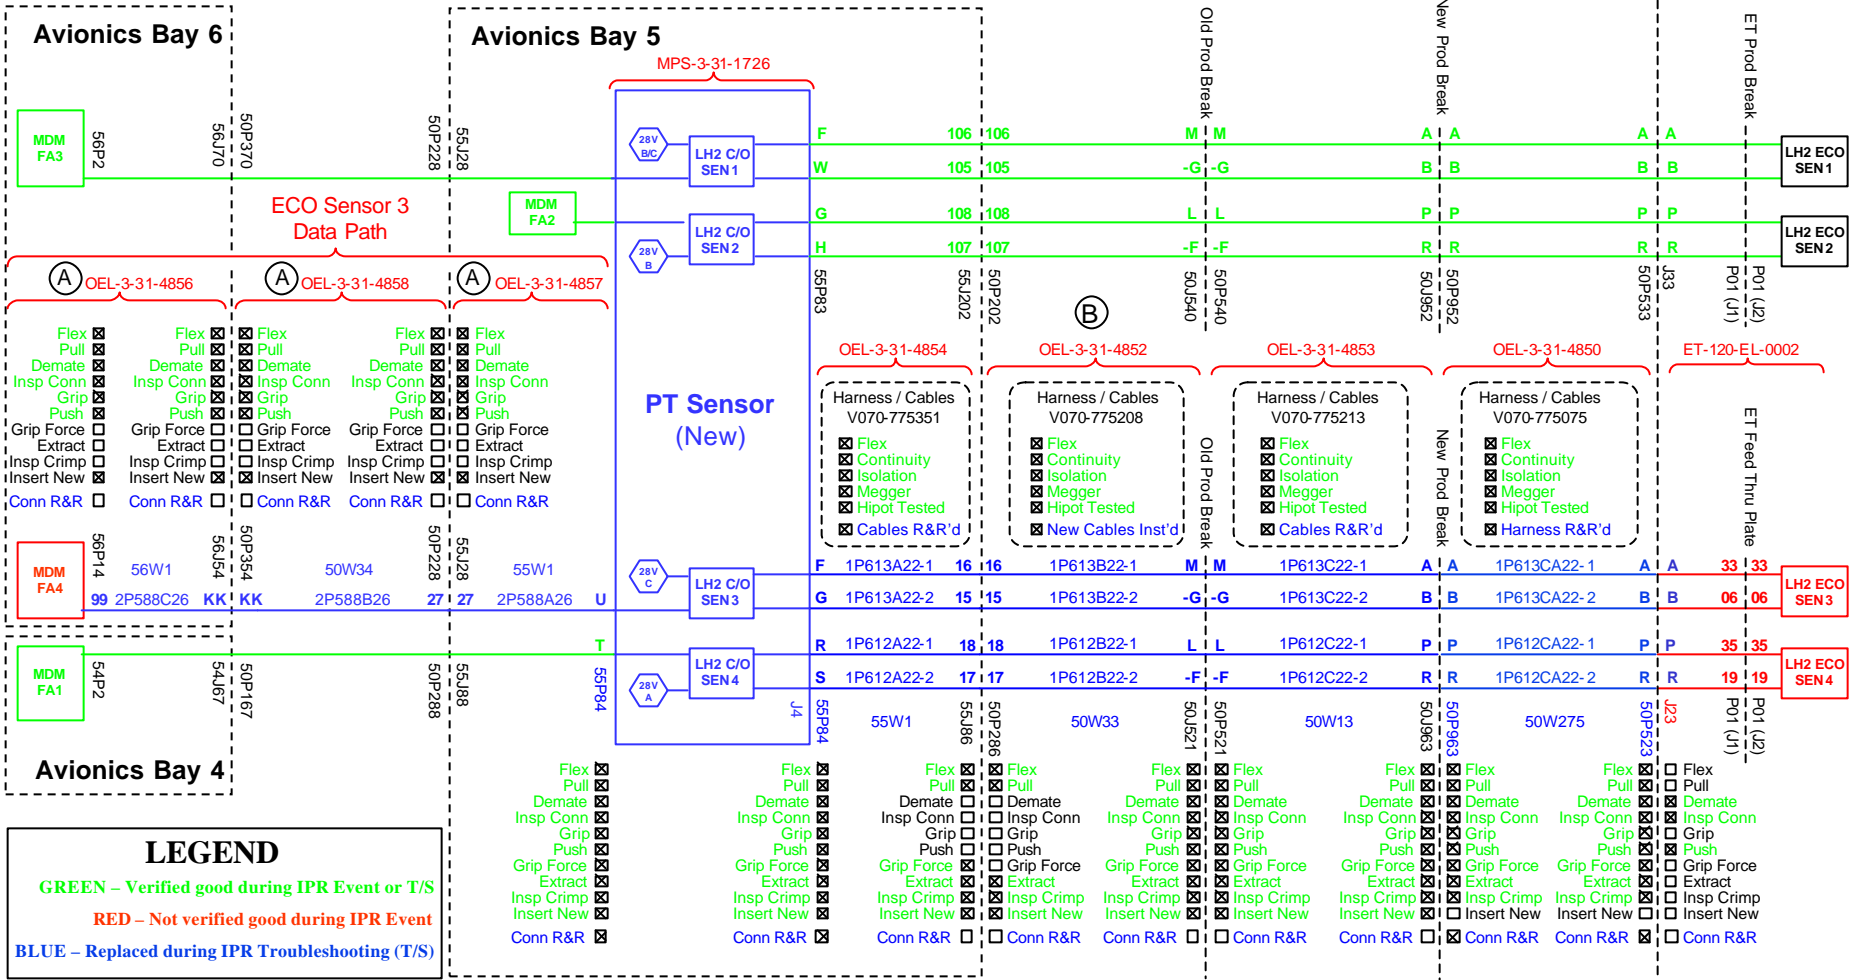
Avionics Bay 6

Avionics Bay 5

MPS-3-31-1726

Old Prod Break

New Prod Break

ET Prod Break

MDM FA3

56P2

56J70

50P370

50P228

55J28

28V B/C

LH2 C/O SEN 1

F 106 106 M M A A A A

W 105 105 -G -G B B B B

LH2 ECO SEN 1

ECO Sensor 3 Data Path

MDM FA2

LH2 C/O SEN 2

G 108 108 L L P P P P

H 107 107 -F -F R R R R

LH2 ECO SEN 2

28V B

55P83 55J202 50P202 50J540 50P540 50J952 50P952 50P533 J33 P01 (J1) P01 (J2)

A OEL-3-31-4856

A OEL-3-31-4858

A OEL-3-31-4857

B

Flex ☒ Pull ☒ Demate ☒ Insp Conn ☒ Grip ☒ Push ☒ Grip Force ☐ Extract ☐ Insp Crimp ☐ Insert New ☒ Conn R&R ☐

Flex ☒ Pull ☒ Demate ☒ Insp Conn ☒ Grip ☒ Push ☒ Grip Force ☐ Extract ☐ Insp Crimp ☐ Insert New ☒ Conn R&R ☐

☒ Flex ☒ Pull ☒ Demate ☒ Insp Conn ☒ Grip ☒ Push ☐ Grip Force ☐ Extract ☐ Insp Crimp ☒ Insert New ☐ Conn R&R

Flex ☒ Pull ☒ Demate ☒ Insp Conn ☒ Grip ☒ Push ☒ Grip Force ☐ Extract ☐ Insp Crimp ☐ Insert New ☒ Conn R&R ☐

☒ Flex ☒ Pull ☒ Demate ☒ Insp Conn ☒ Grip ☒ Push ☐ Grip Force ☐ Extract ☐ Insp Crimp ☒ Insert New ☐ Conn R&R

PT Sensor (New)

OEL-3-31-4854

Harness / Cables V070-775351 ☒ Flex ☒ Continuity ☒ Isolation ☒ Megger ☒ Hipot Tested ☒ Cables R&R'd

OEL-3-31-4852

Harness / Cables V070-775208 ☒ Flex ☒ Continuity ☒ Isolation ☒ Megger ☒ Hipot Tested ☒ New Cables Inst'd

Old Prod Break

OEL-3-31-4853

Harness / Cables V070-775213 ☒ Flex ☒ Continuity ☒ Isolation ☒ Megger ☒ Hipot Tested ☒ Cables R&R'd

New Prod Break

OEL-3-31-4850

Harness / Cables V070-775075 ☒ Flex ☒ Continuity ☒ Isolation ☒ Megger ☒ Hipot Tested ☒ Harness R&R'd

ET-120-EL-0002

ET Feed Thru Plate

MDM FA4

56P14 56W1 56J54 50P354 50W34 50P228 55J28 55W1

99 2P588C26 KK KK 2P588B26 27 27 2P588A26 U

28V C

LH2 C/O SEN 3

F 1P613A22-1 16 16 1P613B22-1 M M 1P613C22-1 A A 1P613CA22-1 A A 33 33

G 1P613A22-2 15 15 1P613B22-2 -G -G 1P613C22-2 B B 1P613CA22-2 B B 06 06

LH2 ECO SEN 3

T

MDM FA1

54P2 54J67 50P167 50P288 55J88 55P84

LH2 C/O SEN 4

28V A

J4

R 1P612A22-1 18 18 1P612B22-1 L L 1P612C22-1 P P 1P612CA22-1 P P 35 35

S 1P612A22-2 17 17 1P612B22-2 -F -F 1P612C22-2 R R 1P612CA22-2 R R 19 19

LH2 ECO SEN 4

55P84 55W1 55J86 50P286 50W33 50J521 50P521 50W13 50J963 50P963 50W275 50P523 J23 P01 (J1) P01 (J2)

Avionics Bay 4

LEGEND
GREEN – Verified good during IPR Event or T/S
RED – Not verified good during IPR Event
BLUE – Replaced during IPR Troubleshooting (T/S)

Flex ☒ Pull ☒ Demate ☒ Insp Conn ☒ Grip ☒ Push ☒ Grip Force ☒ Extract ☒ Insp Crimp ☒ Insert New ☒ Conn R&R ☒

Flex ☒ Pull ☒ Demate ☒ Insp Conn ☒ Grip ☒ Push ☒ Grip Force ☒ Extract ☒ Insp Crimp ☒ Insert New ☒ Conn R&R ☒

Flex ☒ Pull ☒ Demate ☐ Insp Conn ☐ Grip ☐ Push ☐ Grip Force ☒ Extract ☒ Insp Crimp ☒ Insert New ☒ Conn R&R ☐

☒ Flex ☒ Pull ☐ Demate ☐ Insp Conn ☐ Grip ☐ Push ☐ Grip Force ☒ Extract ☒ Insp Crimp ☒ Insert New ☐ Conn R&R

Flex ☒ Pull ☒ Demate ☒ Insp Conn ☒ Grip ☒ Push ☒ Grip Force ☒ Extract ☒ Insp Crimp ☒ Insert New ☒ Conn R&R ☐

☒ Flex ☒ Pull ☒ Demate ☒ Insp Conn ☒ Grip ☒ Push ☒ Grip Force ☒ Extract ☒ Insp Crimp ☒ Insert New ☐ Conn R&R

Flex ☒ Pull ☒ Demate ☒ Insp Conn ☒ Grip ☒ Push ☒ Grip Force ☒ Extract ☒ Insp Crimp ☒ Insert New ☒ Conn R&R ☐

☒ Flex ☒ Pull ☒ Demate ☒ Insp Conn ☒ Grip ☒ Push ☒ Grip Force ☒ Extract ☒ Insp Crimp ☐ Insert New ☒ Conn R&R

Flex ☒ Pull ☒ Demate ☒ Insp Conn ☒ Grip ☒ Push ☒ Grip Force ☒ Extract ☒ Insp Crimp ☒ Insert New ☐ Conn R&R ☒

☐ Flex ☐ Pull ☒ Demate ☒ Insp Conn ☐ Grip ☒ Push ☐ Grip Force ☐ Extract ☐ Insp Crimp ☐ Insert New ☐ Conn R&R